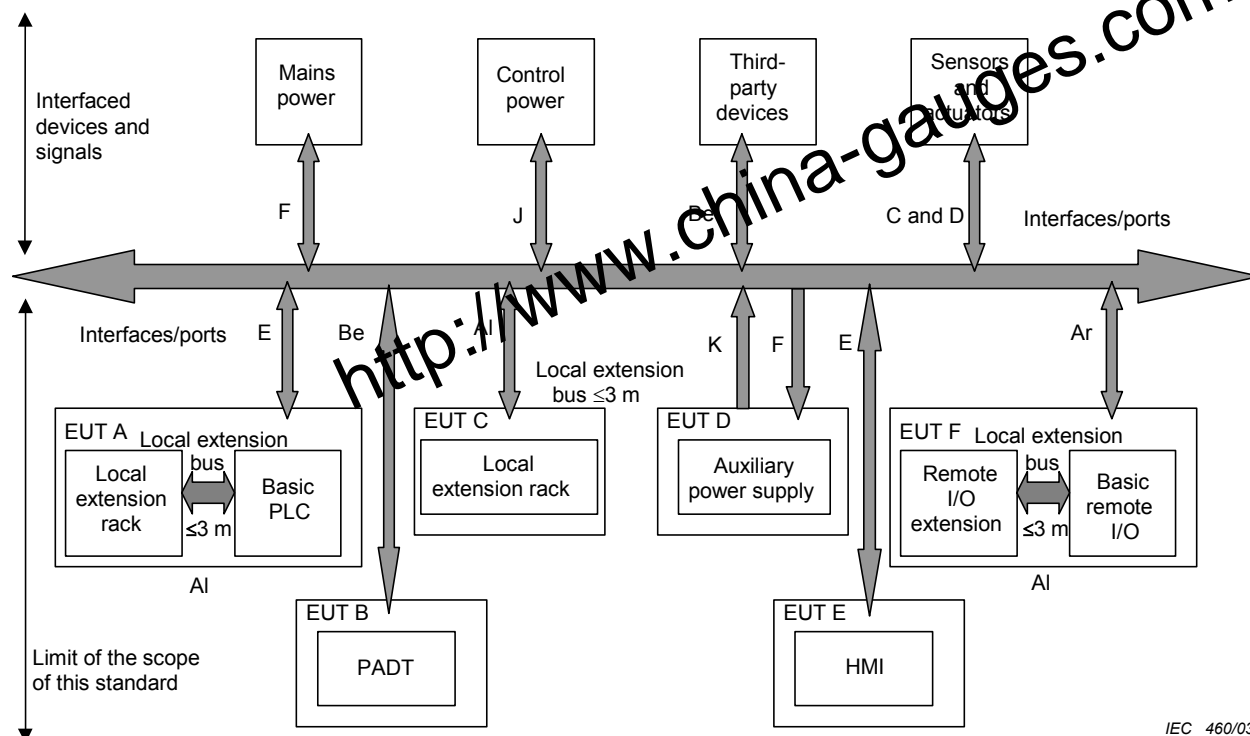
Interfaced devices and signals

Mains power

Control power

Third-party devices

Sensors and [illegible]actuators

F

J

Be

C and D

Interfaces/ports

http://www.china-gauges.com

Interfaces/ports

E

Be

Al

Local extension bus ≤3 m

K

F

E

Ar

EUT A

Local extension bus

Local extension rack

≤3 m

Basic PLC

Al

EUT C

Local extension rack

EUT D

Auxiliary power supply

EUT F

Local extension bus

Remote I/O extension

≤3 m

Basic remote I/O

Al

EUT B

PADT

EUT E

HMI

Limit of the scope of this standard

IEC 460/03